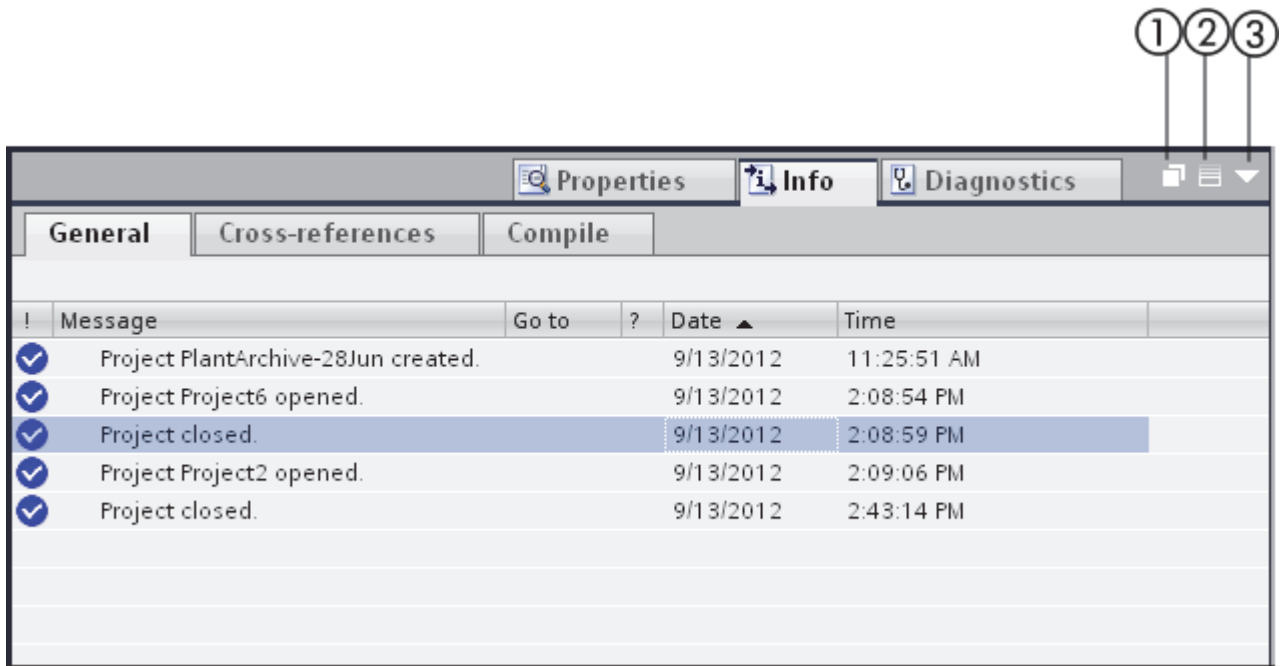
①②③

Properties Info Diagnostics

General Cross-references Compile

| ! | Message | Go to | ? | Date ▲ | Time |
|---|---|---|---|---|---|
| | Project PlantArchive-28Jun created. | | | 9/13/2012 | 11:25:51 AM |
| | Project Project6 opened. | | | 9/13/2012 | 2:08:54 PM |
| | Project closed. | | | 9/13/2012 | 2:08:59 PM |
| | Project Project2 opened. | | | 9/13/2012 | 2:09:06 PM |
| | Project closed. | | | 9/13/2012 | 2:43:14 PM |